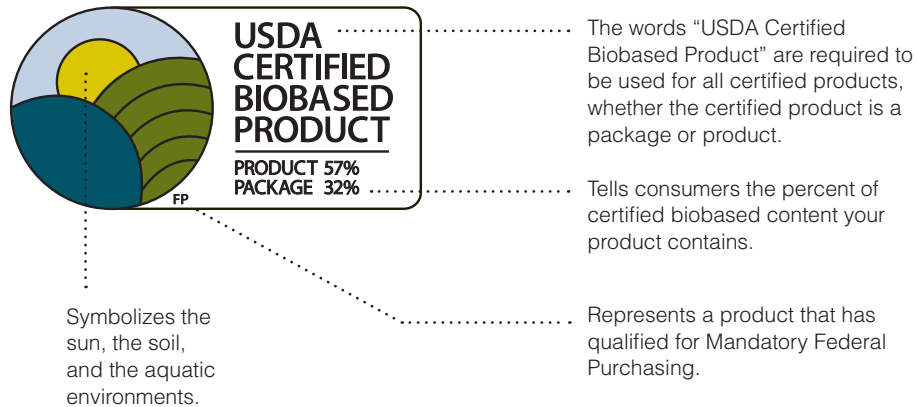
USDA CERTIFIED BIOBASED PRODUCT

PRODUCT 57%
PACKAGE 32%

FP

The words “USDA Certified Biobased Product” are required to be used for all certified products, whether the certified product is a package or product.

Tells consumers the percent of certified biobased content your product contains.

Symbolizes the sun, the soil, and the aquatic environments.

Represents a product that has qualified for Mandatory Federal Purchasing.